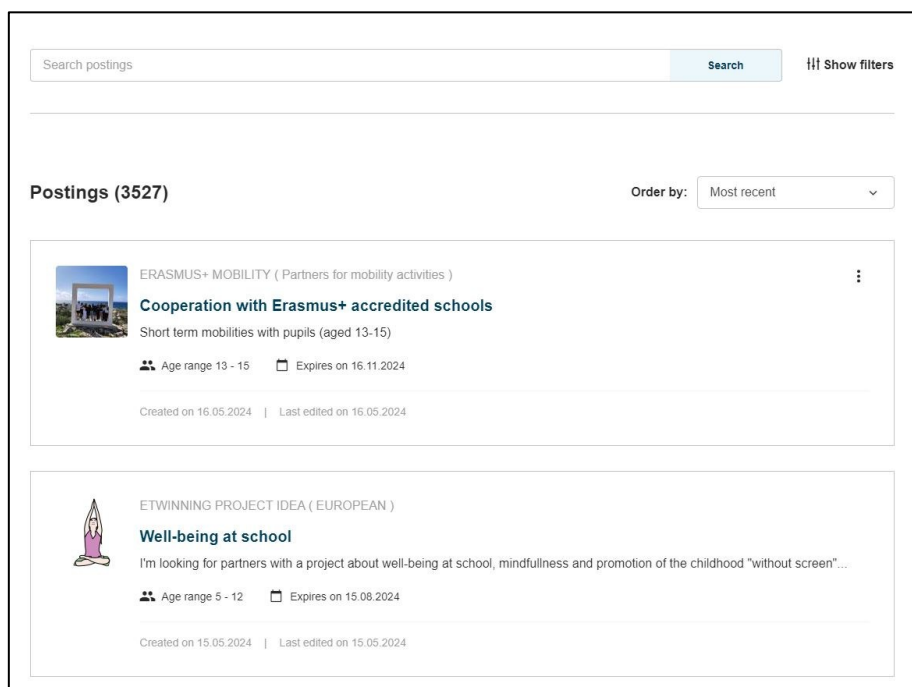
Search postings

Search

Show filters

Postings (3527)

Order by: Most recent

ERASMUS+ MOBILITY ( Partners for mobility activities )

Cooperation with Erasmus+ accredited schools

Short term mobilities with pupils (aged 13-15)

Age range 13 - 15 Expires on 16.11.2024

Created on 16.05.2024 | Last edited on 16.05.2024

ETWINNING PROJECT IDEA ( EUROPEAN )

Well-being at school

I'm looking for partners with a project about well-being at school, mindfullness and promotion of the childhood "without screen"...

Age range 5 - 12 Expires on 15.08.2024

Created on 15.05.2024 | Last edited on 15.05.2024